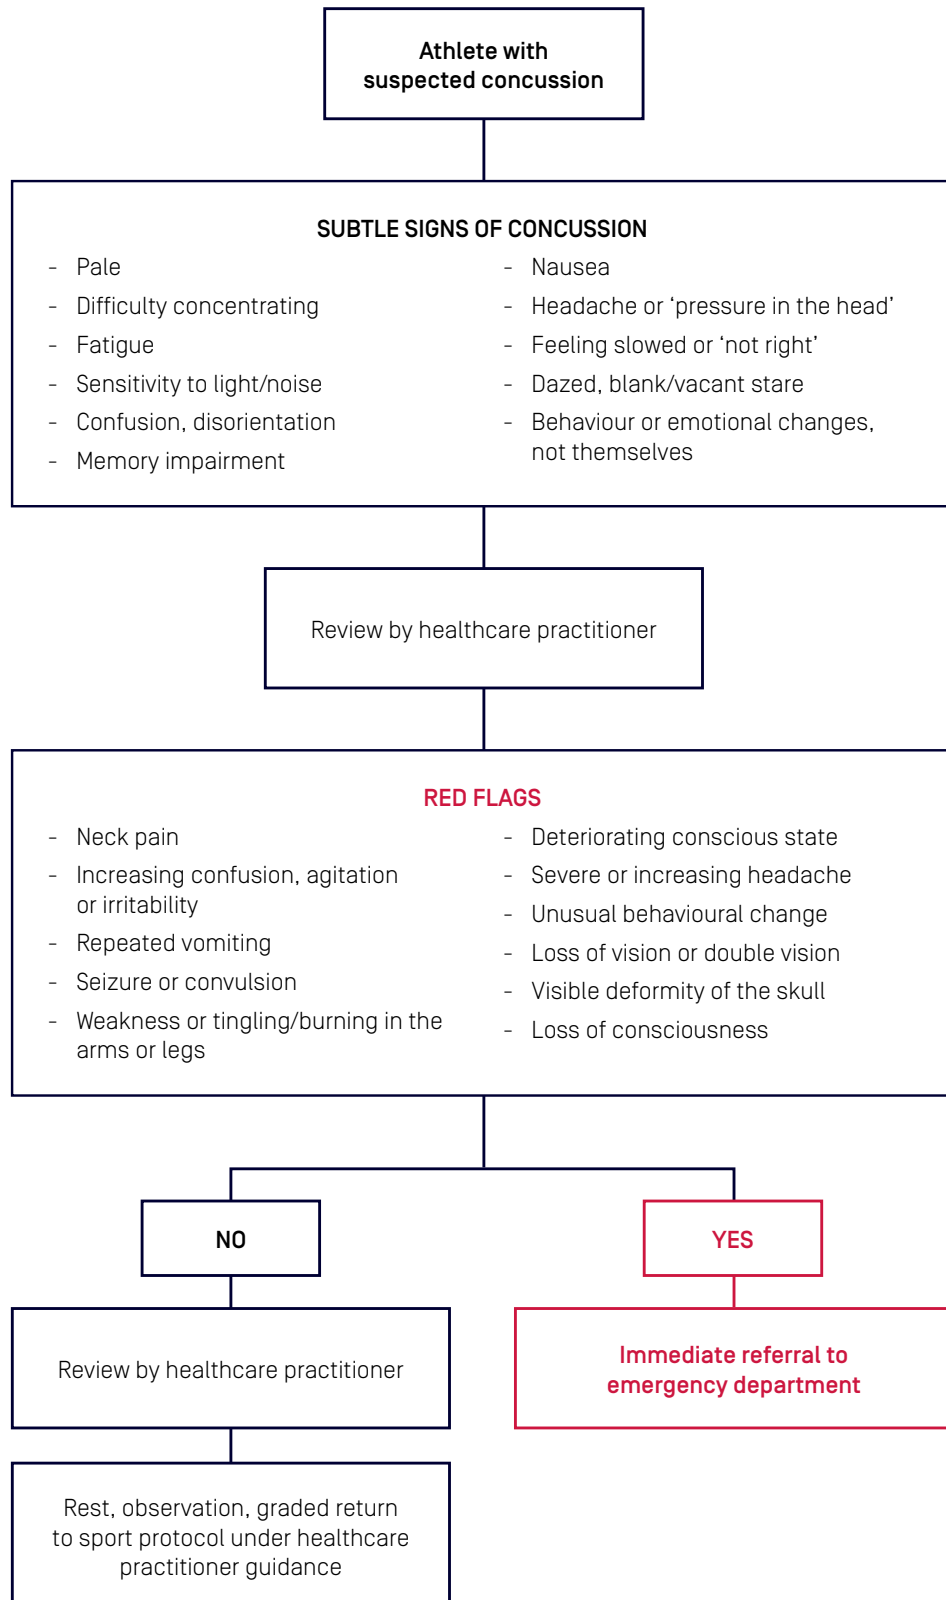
Athlete with suspected concussion

SUBTLE SIGNS OF CONCUSSION

- Pale
- Difficulty concentrating
- Fatigue
- Sensitivity to light/noise
- Confusion, disorientation
- Memory impairment

- Nausea
- Headache or 'pressure in the head'
- Feeling slowed or 'not right'
- Dazed, blank/vacant stare
- Behaviour or emotional changes, not themselves

Review by healthcare practitioner

RED FLAGS

- Neck pain
- Increasing confusion, agitation or irritability
- Repeated vomiting
- Seizure or convulsion
- Weakness or tingling/burning in the arms or legs

- Deteriorating conscious state
- Severe or increasing headache
- Unusual behavioural change
- Loss of vision or double vision
- Visible deformity of the skull
- Loss of consciousness

NO

YES

Review by healthcare practitioner

Immediate referral to emergency department

Rest, observation, graded return to sport protocol under healthcare practitioner guidance